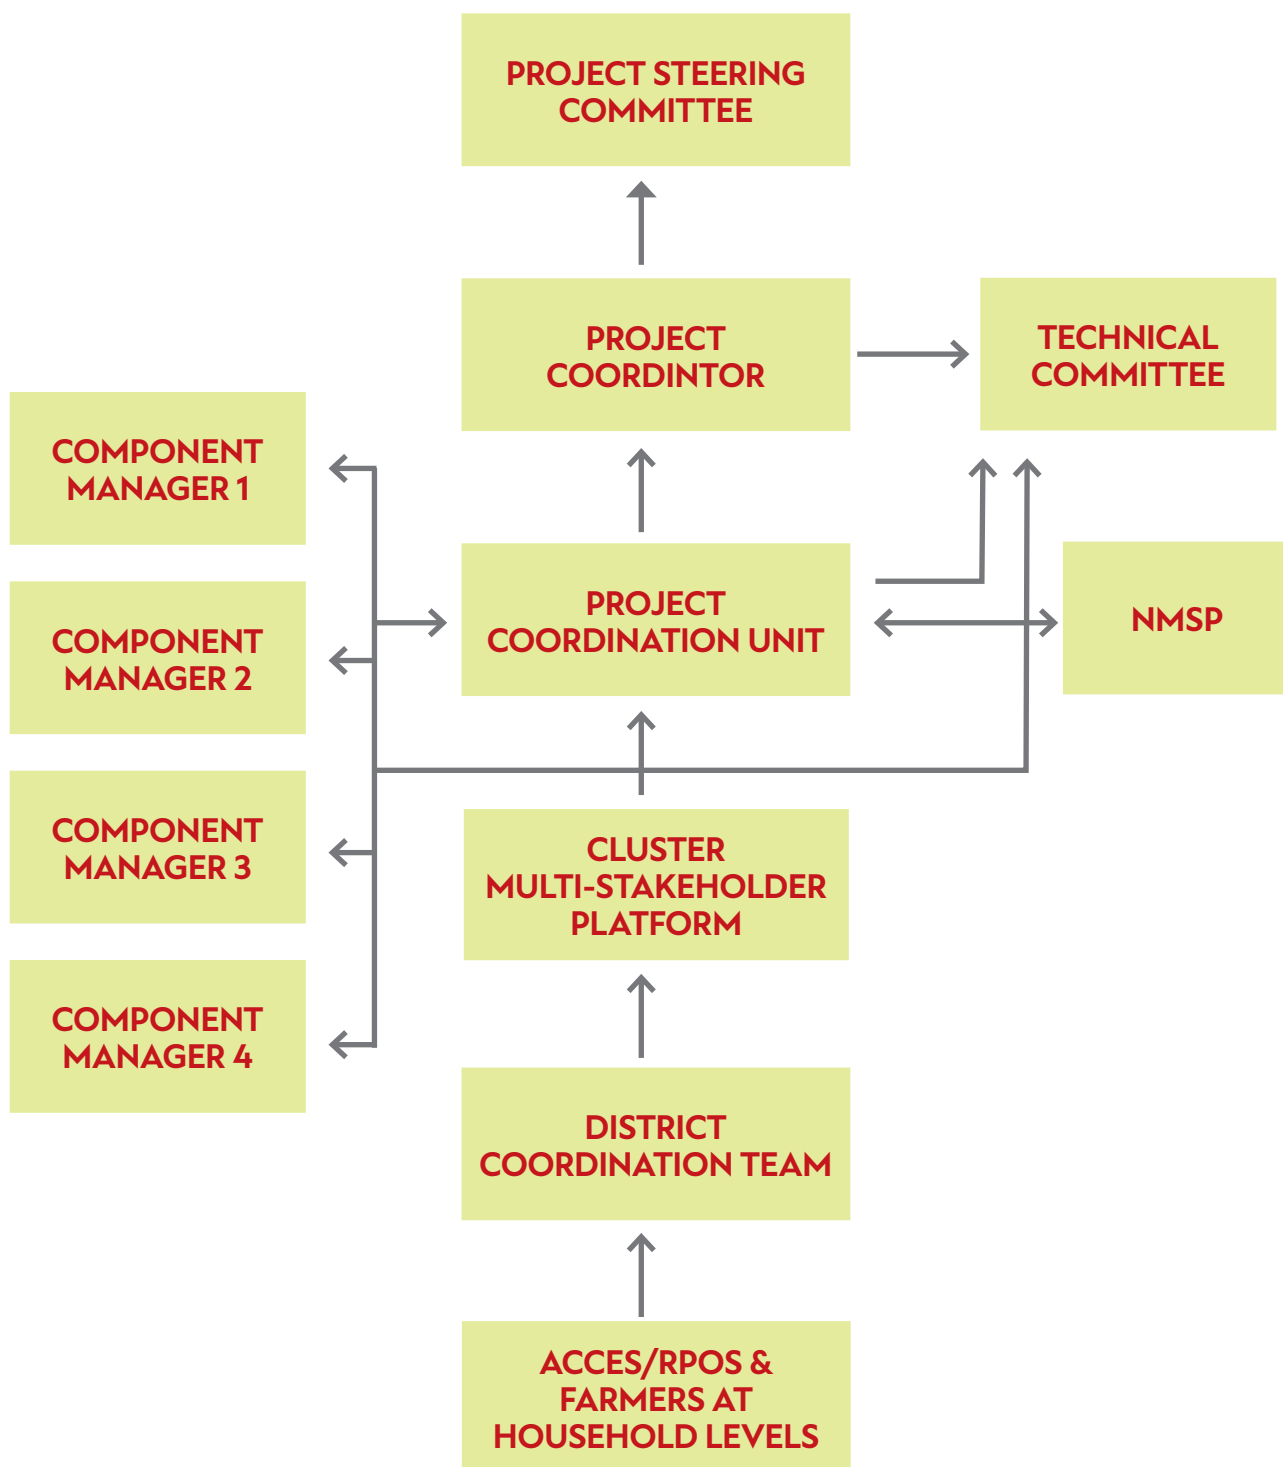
PROJECT STEERING COMMITTEE

PROJECT COORDINTOR

TECHNICAL COMMITTEE

COMPONENT MANAGER 1

COMPONENT MANAGER 2

COMPONENT MANAGER 3

COMPONENT MANAGER 4

PROJECT COORDINATION UNIT

NMSP

CLUSTER MULTI-STAKEHOLDER PLATFORM

DISTRICT COORDINATION TEAM

ACCES/RPOS & FARMERS AT HOUSEHOLD LEVELS